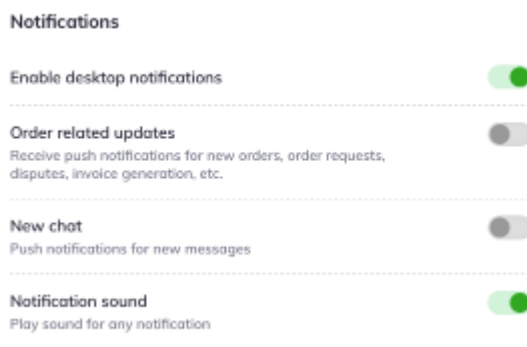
Notifications

Enable desktop notifications

Order related updates
Receive push notifications for new orders, order requests, disputes, invoice generation, etc.

New chat
Push notifications for new messages

Notification sound
Play sound for any notification